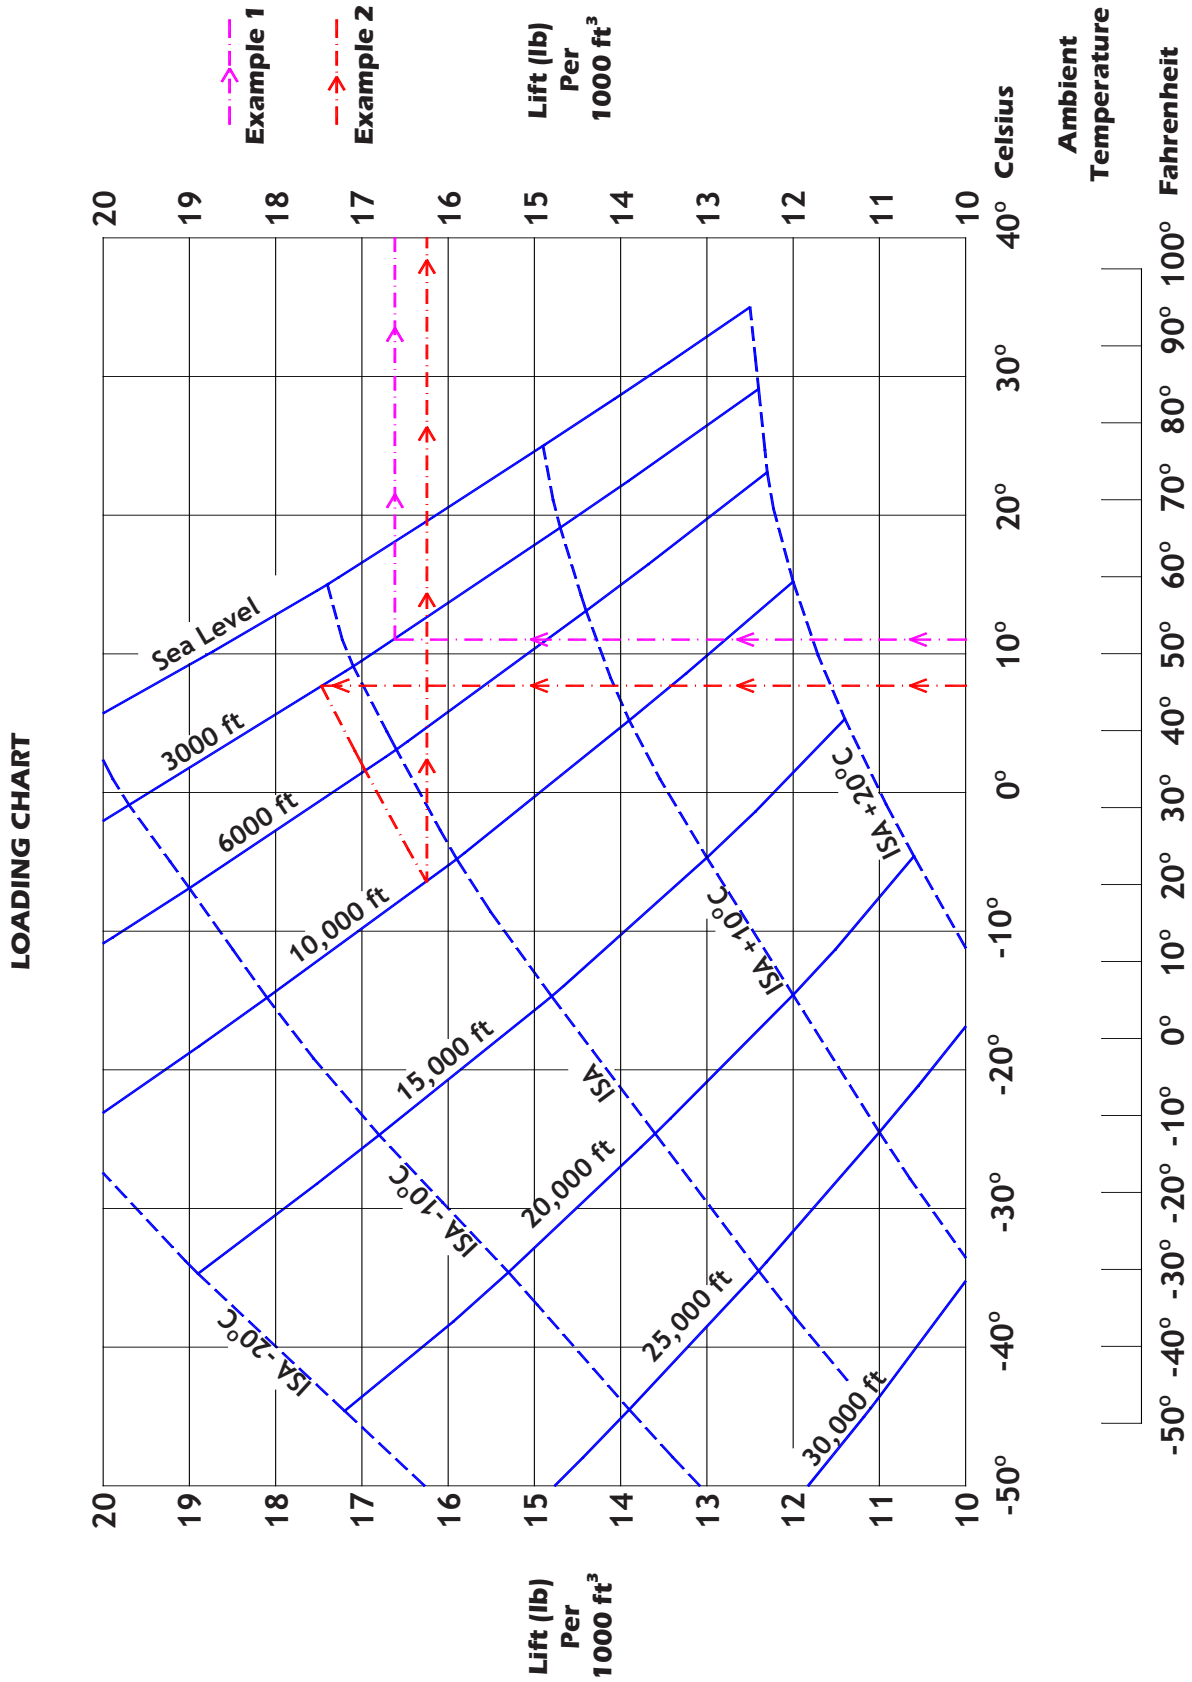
LOADING CHART

Example 1
Example 2

Lift (lb) Per 1000 ft$^3$

Ambient Temperature
Celsius
Fahrenheit

20 19 18 17 16 15 14 13 12 11 10

40° 30° 20° 10° 0° -10° -20° -30° -40° -50°

100° 90° 80° 70° 60° 50° 40° 30° 20° 10° 0° -10° -20° -30° -40° -50°

Sea Level
3000 ft
6000 ft
10,000 ft
15,000 ft
20,000 ft
25,000 ft
30,000 ft

ISA +20°C
ISA +10°C
ISA
ISA -10°C
ISA -20°C

20 19 18 17 16 15 14 13 12 11 10

Lift (lb) Per 1000 ft$^3$